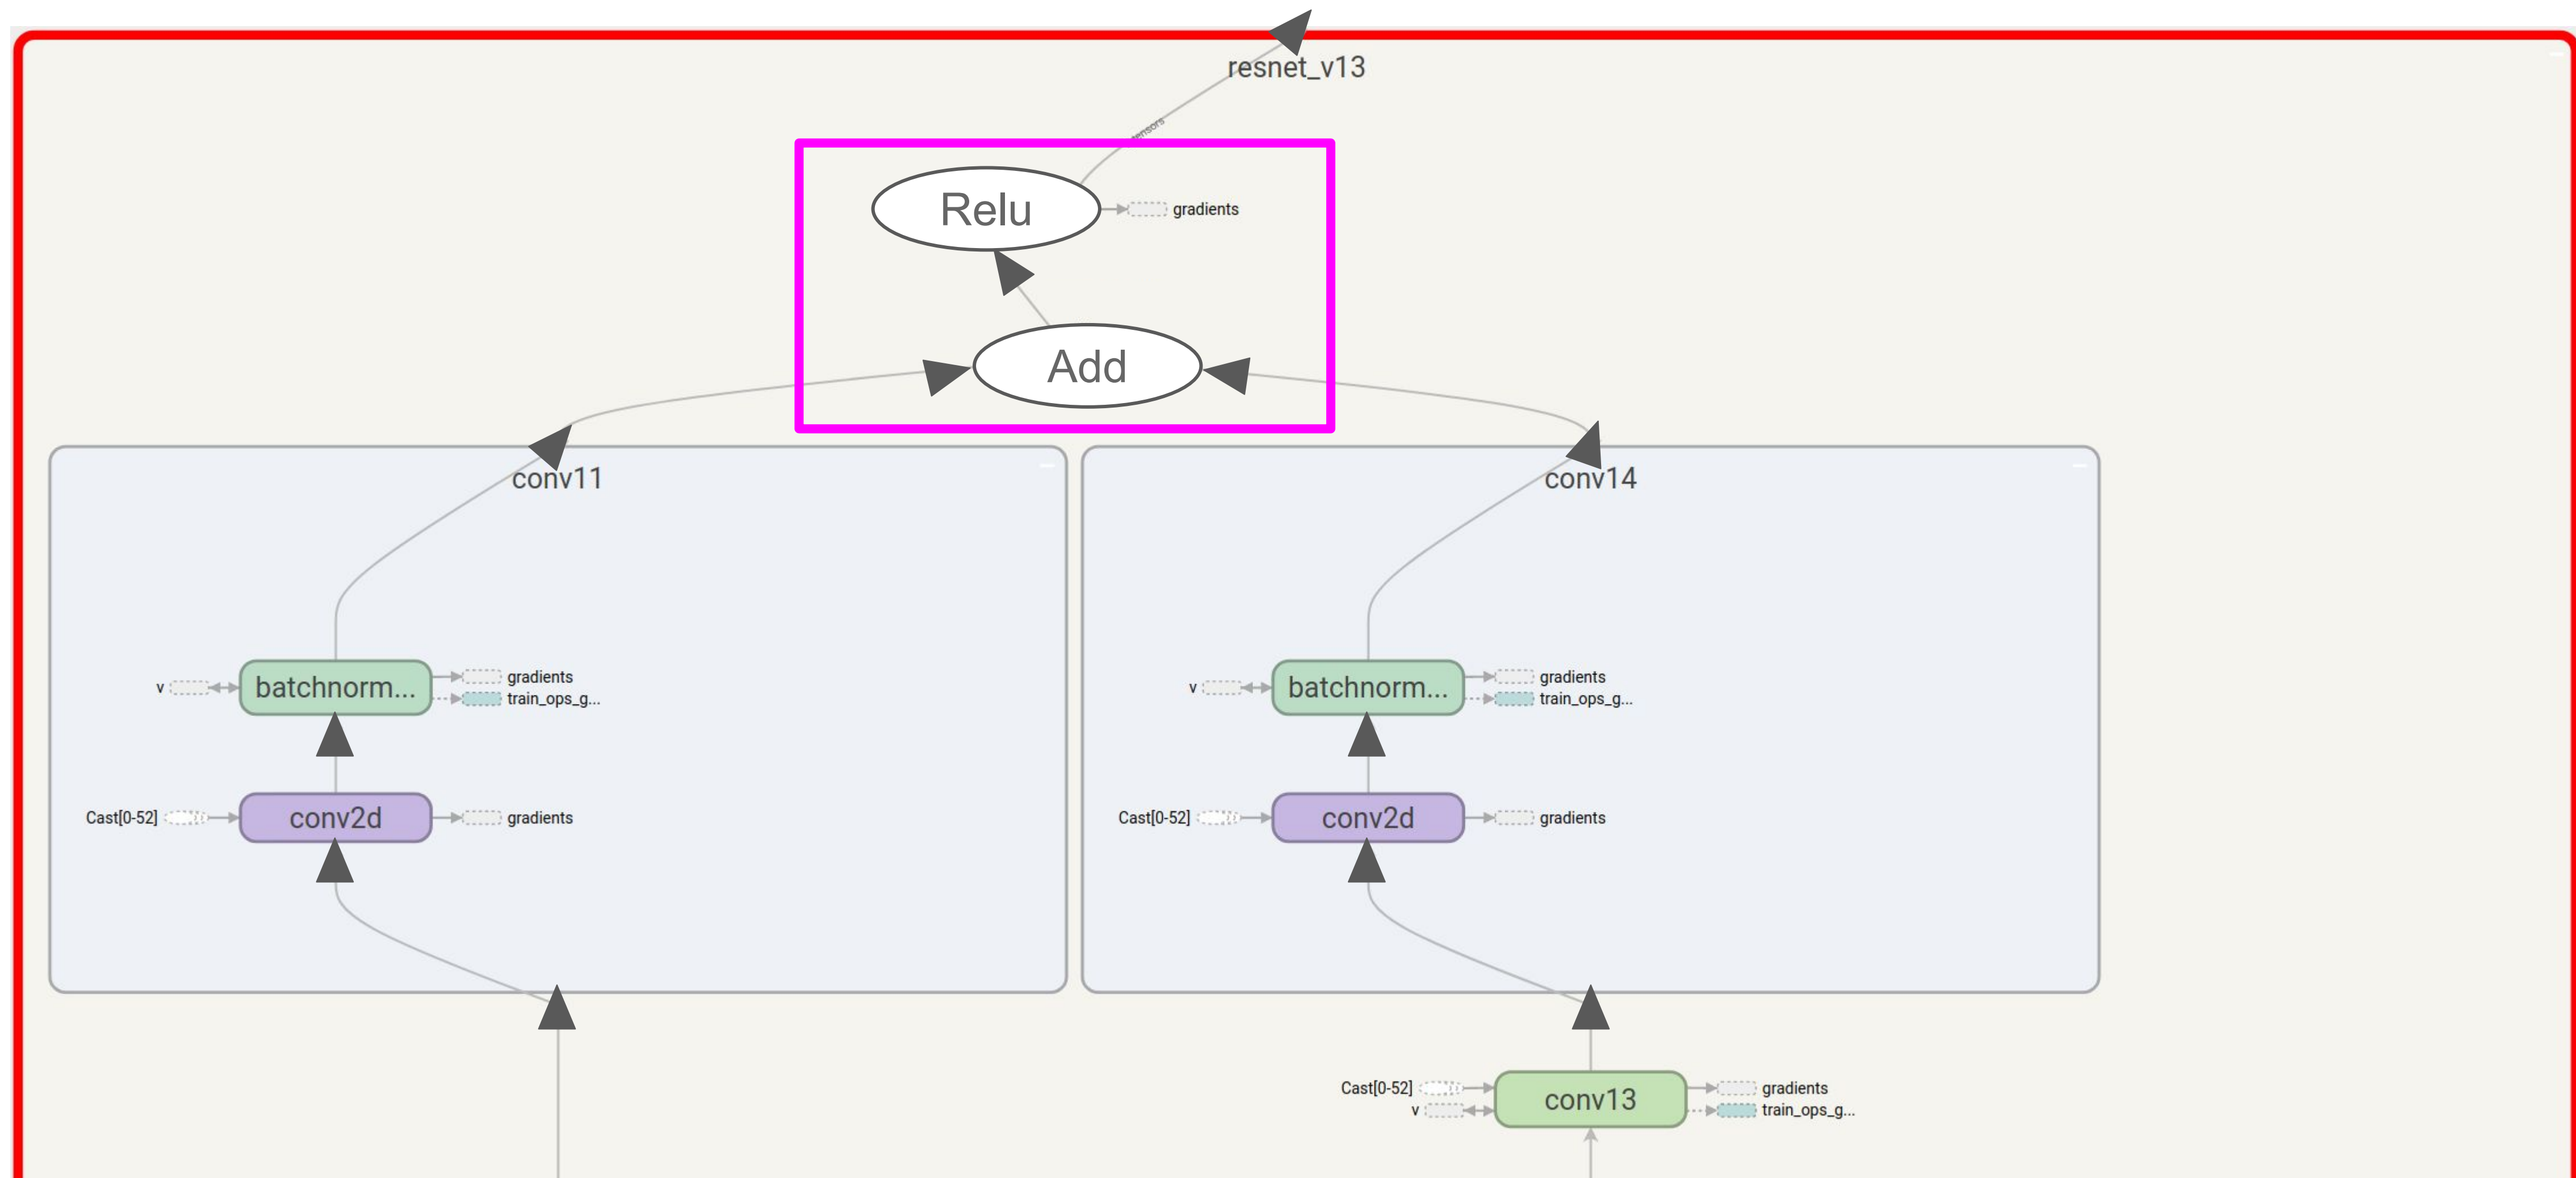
resnet_v13

tensors

Relu

gradients

Add

conv11

v

batchnorm...

gradients

train_ops_g...

Cast[0-52]

conv2d

gradients

conv14

v

batchnorm...

gradients

train_ops_g...

Cast[0-52]

conv2d

gradients

Cast[0-52]

v

conv13

gradients

train_ops_g...